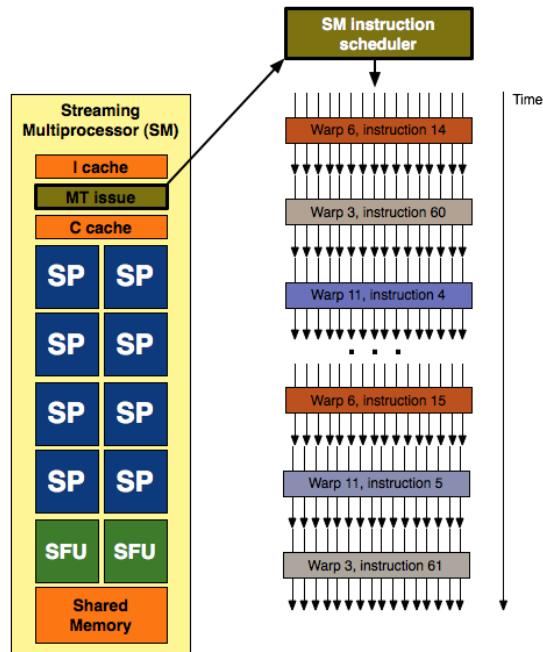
Streaming Multiprocessor (SM)

I cache

MT issue

C cache

SP SP

SP SP

SP SP

SP SP

SFU SFU

Shared Memory

SM instruction scheduler

Time

Warp 6, instruction 14

Warp 3, instruction 60

Warp 11, instruction 4

. . .

Warp 6, instruction 15

Warp 11, instruction 5

Warp 3, instruction 61